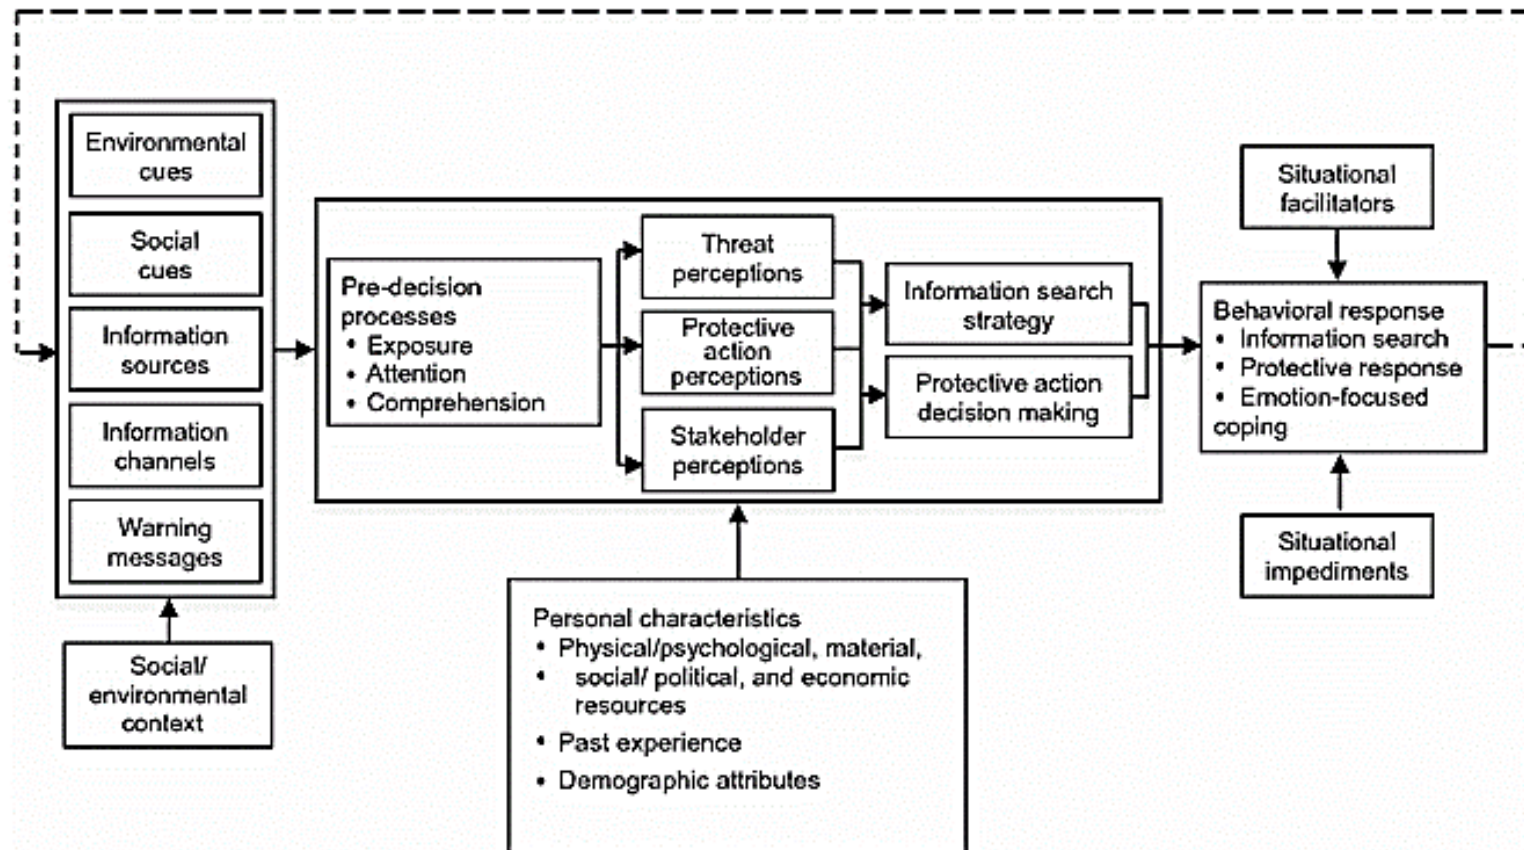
Environmental cues

Social cues

Information sources

Information channels

Warning messages

Social/ environmental context

Pre-decision processes
• Exposure
• Attention
• Comprehension

Threat perceptions

Protective action perceptions

Stakeholder perceptions

Information search strategy

Protective action decision making

Situational facilitators

Behavioral response
• Information search
• Protective response
• Emotion-focused coping

Situational impediments

Personal characteristics
• Physical/psychological, material,
• social/ political, and economic resources
• Past experience
• Demographic attributes